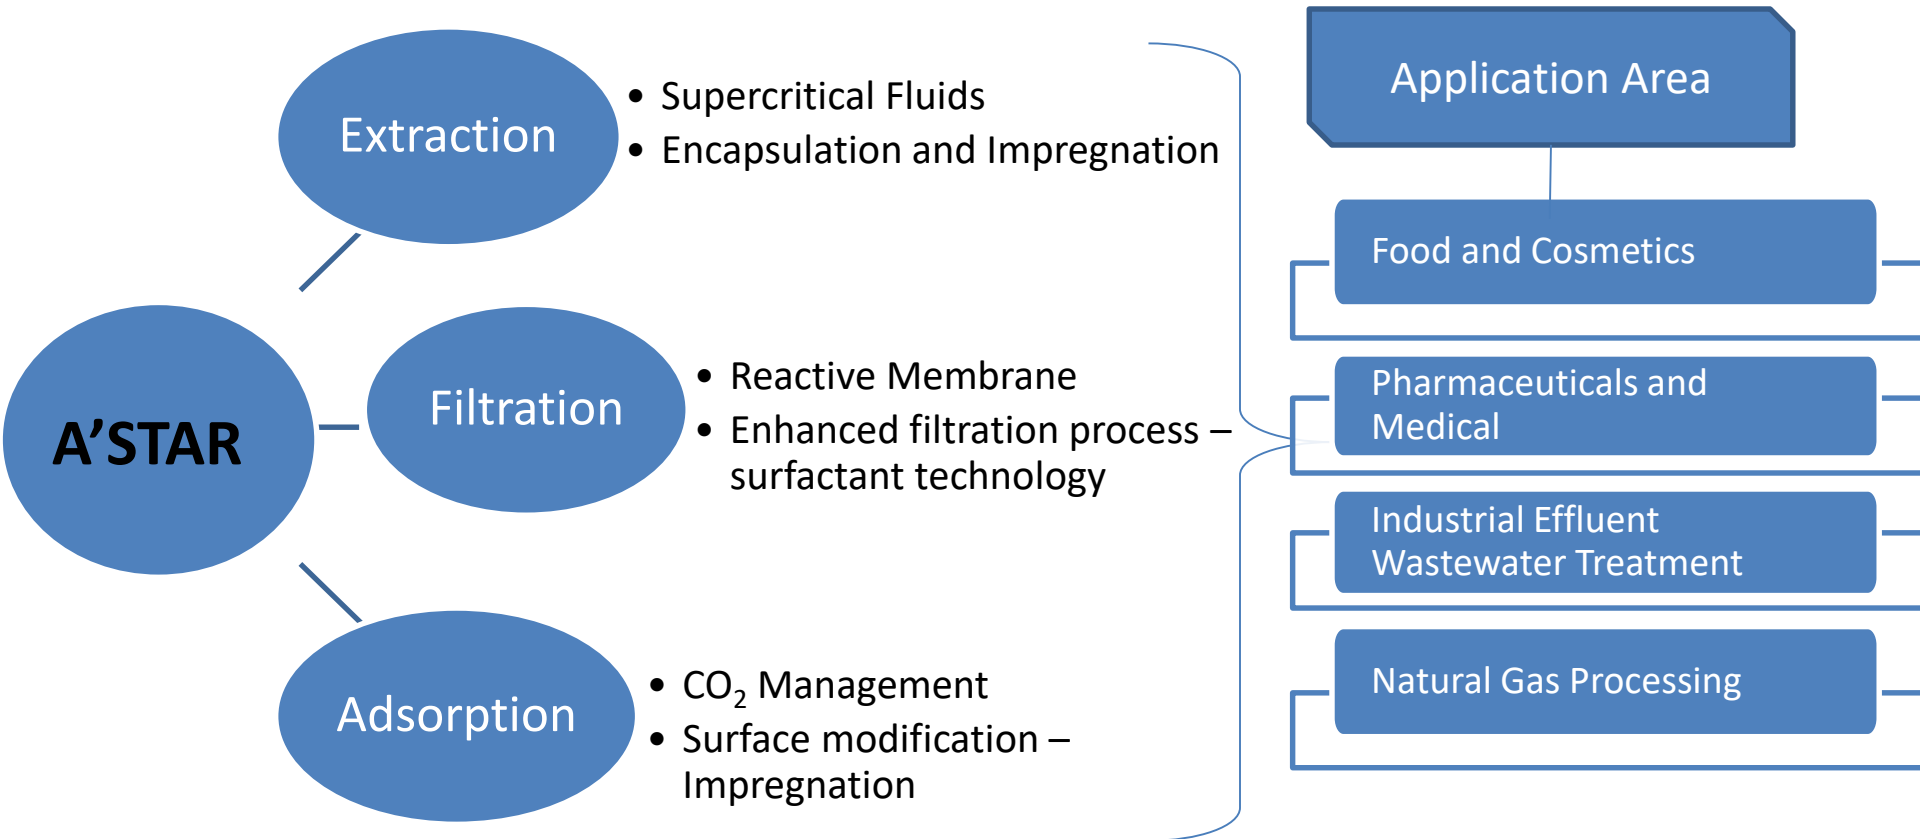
A'STAR

Extraction

• Supercritical Fluids
• Encapsulation and Impregnation

Filtration

• Reactive Membrane
• Enhanced filtration process – surfactant technology

Adsorption

• $CO_2$ Management
• Surface modification – Impregnation

Application Area

Food and Cosmetics

Pharmaceuticals and Medical

Industrial Effluent Wastewater Treatment

Natural Gas Processing